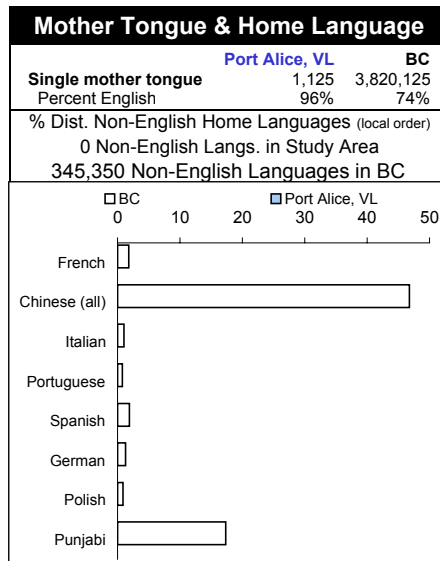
Mother Tongue & Home Language

| | Port Alice, VL | BC |
|---|---|---|
| Single mother tongue | 1,125 | 3,820,125 |
| Percent English | 96% | 74% |

% Dist. Non-English Home Languages (local order)
0 Non-English Langs. in Study Area
345,350 Non-English Languages in BC

BC
Port Alice, VL

0 10 20 30 40 50

French
Chinese (all)
Italian
Portuguese
Spanish
German
Polish
Punjabi